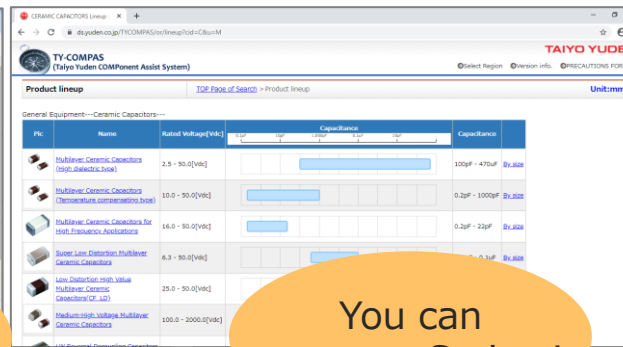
CERAMIC CAPACITORS Lineup ×  +

ds.yuden.co.jp/TYCOMPAS/or/lineup?cid=C&u=M

TY-COMPAS
(Taiyo Yuden COMPonent Assist System)

TAIYO YUDE

Select Region  Version info.  PRECAUTIONS FOR

Product lineup  TOP Page of Search > Product lineup  Unit:mm

General Equipment---Ceramic Capacitors---

| Pic | Name | Rated Voltage[Vdc] | Capacitance | Capacitance | |
|---|---|---|---|---|---|
| | Multilayer Ceramic Capacitors (High dielectric type) | 2.5 - 50.0[Vdc] | | 100pF - 470uF | By size |
| | Multilayer Ceramic Capacitors (Temperature compensating type) | 10.0 - 50.0[Vdc] | | 0.2pF - 1000pF | By size |
| | Multilayer Ceramic Capacitors for High Frequency Applications | 16.0 - 50.0[Vdc] | | 0.2pF - 22pF | By size |
| | Super Low Distortion Multilayer Ceramic Capacitors | 6.3 - 50.0[Vdc] | | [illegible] 0.1uF | By size |
| | Low Distortion High Value Multilayer Ceramic Capacitors(CF_LD) | 25.0 - 50.0[Vdc] | | | |
| | Medium-high Voltage Multilayer Ceramic Capacitors | 100.0 - 2000.0[Vdc] | | | |

You can